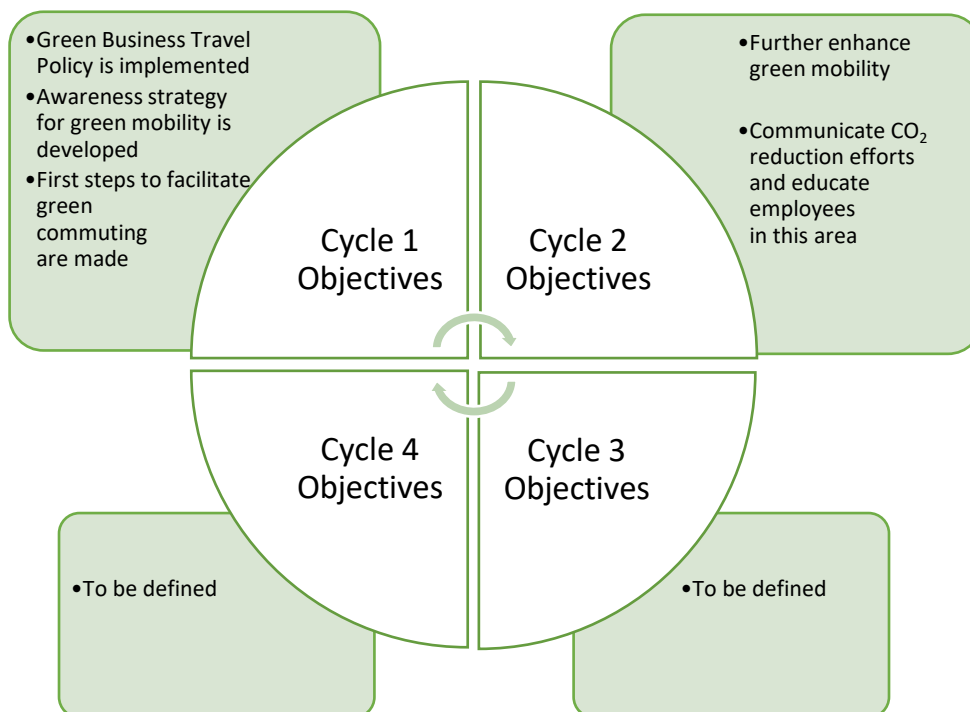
•Green Business Travel Policy is implemented
•Awareness strategy for green mobility is developed
•First steps to facilitate green commuting are made

Cycle 1 Objectives

Cycle 2 Objectives

•Further enhance green mobility
•Communicate $CO_2$ reduction efforts and educate employees in this area

Cycle 4 Objectives

Cycle 3 Objectives

•To be defined

•To be defined